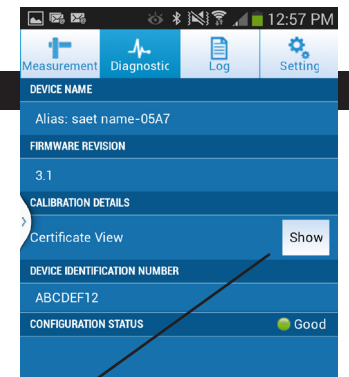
12:57 PM

Measurement
Diagnostic
Log
Setting

DEVICE NAME

Alias: saet name-05A7

FIRMWARE REVISION

3.1

CALIBRATION DETAILS

Certificate View
Show

DEVICE IDENTIFICATION NUMBER

ABCDEF12

CONFIGURATION STATUS
Good